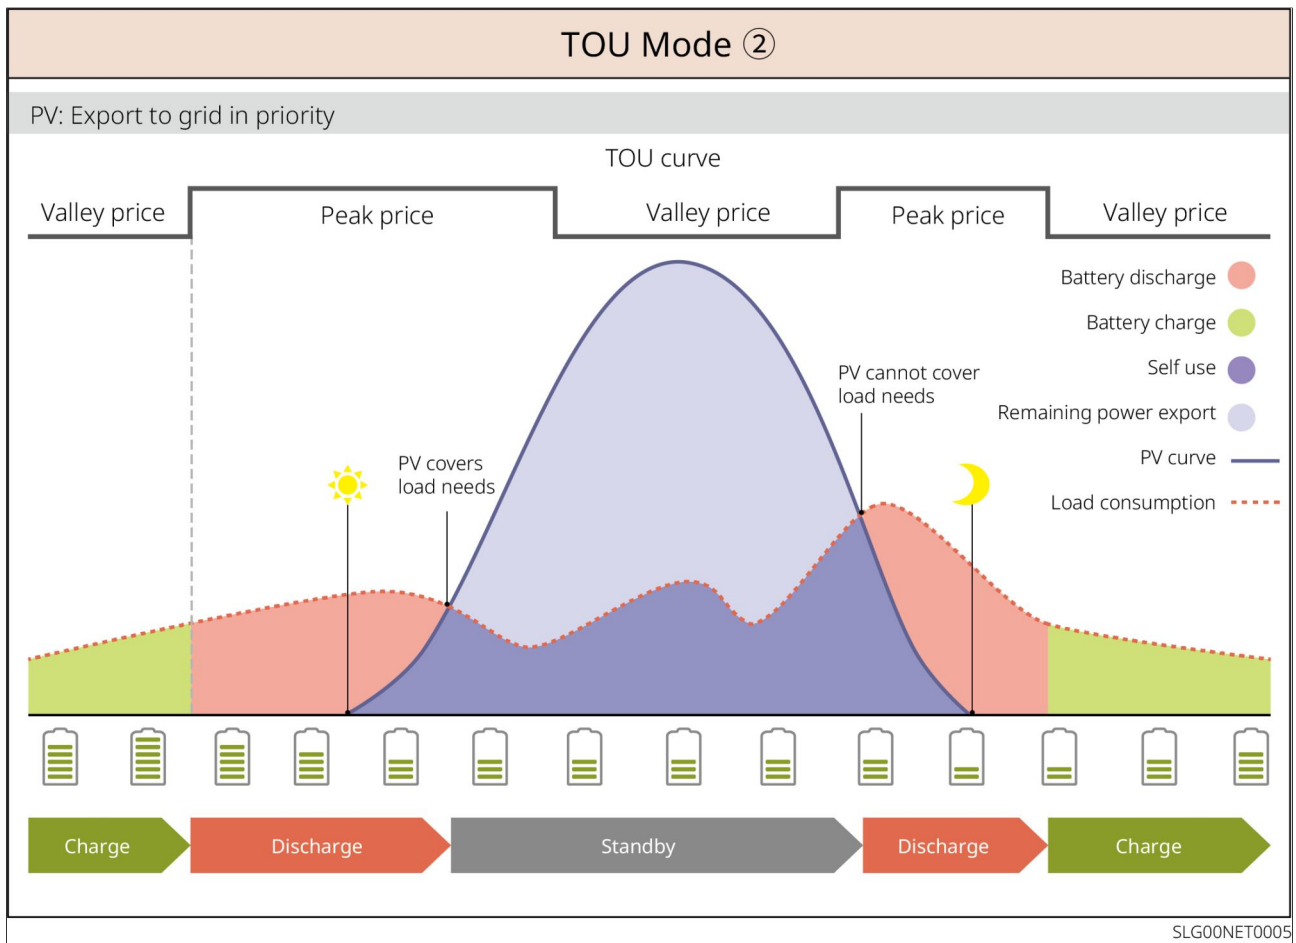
TOU Mode ②

PV: Export to grid in priority

TOU curve

Valley price

Peak price

Valley price

Peak price

Valley price

Battery discharge

Battery charge

Self use

Remaining power export

PV curve

Load consumption

PV cannot cover load needs

PV covers load needs

Charge

Discharge

Standby

Discharge

Charge

SLG00NET0005